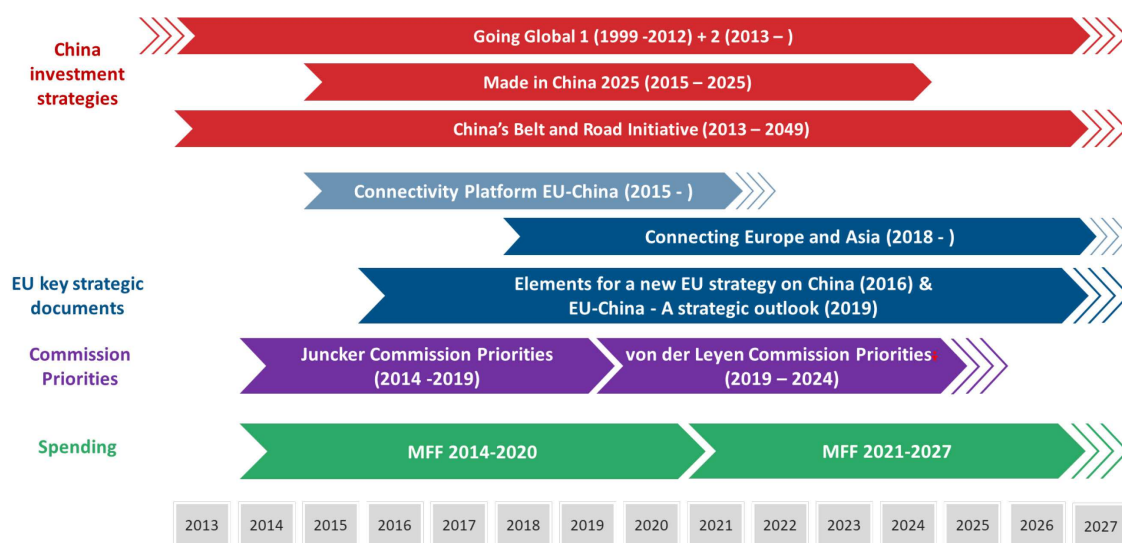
China investment strategies

Going Global 1 (1999 -2012) + 2 (2013 – )

Made in China 2025 (2015 – 2025)

China's Belt and Road Initiative (2013 – 2049)

Connectivity Platform EU-China (2015 - )

Connecting Europe and Asia (2018 - )

EU key strategic documents

Elements for a new EU strategy on China (2016) & EU-China - A strategic outlook (2019)

Commission Priorities

Juncker Commission Priorities (2014 -2019)

von der Leyen Commission Priorities (2019 – 2024)

Spending

MFF 2014-2020

MFF 2021-2027

2013 2014 2015 2016 2017 2018 2019 2020 2021 2022 2023 2024 2025 2026 2027